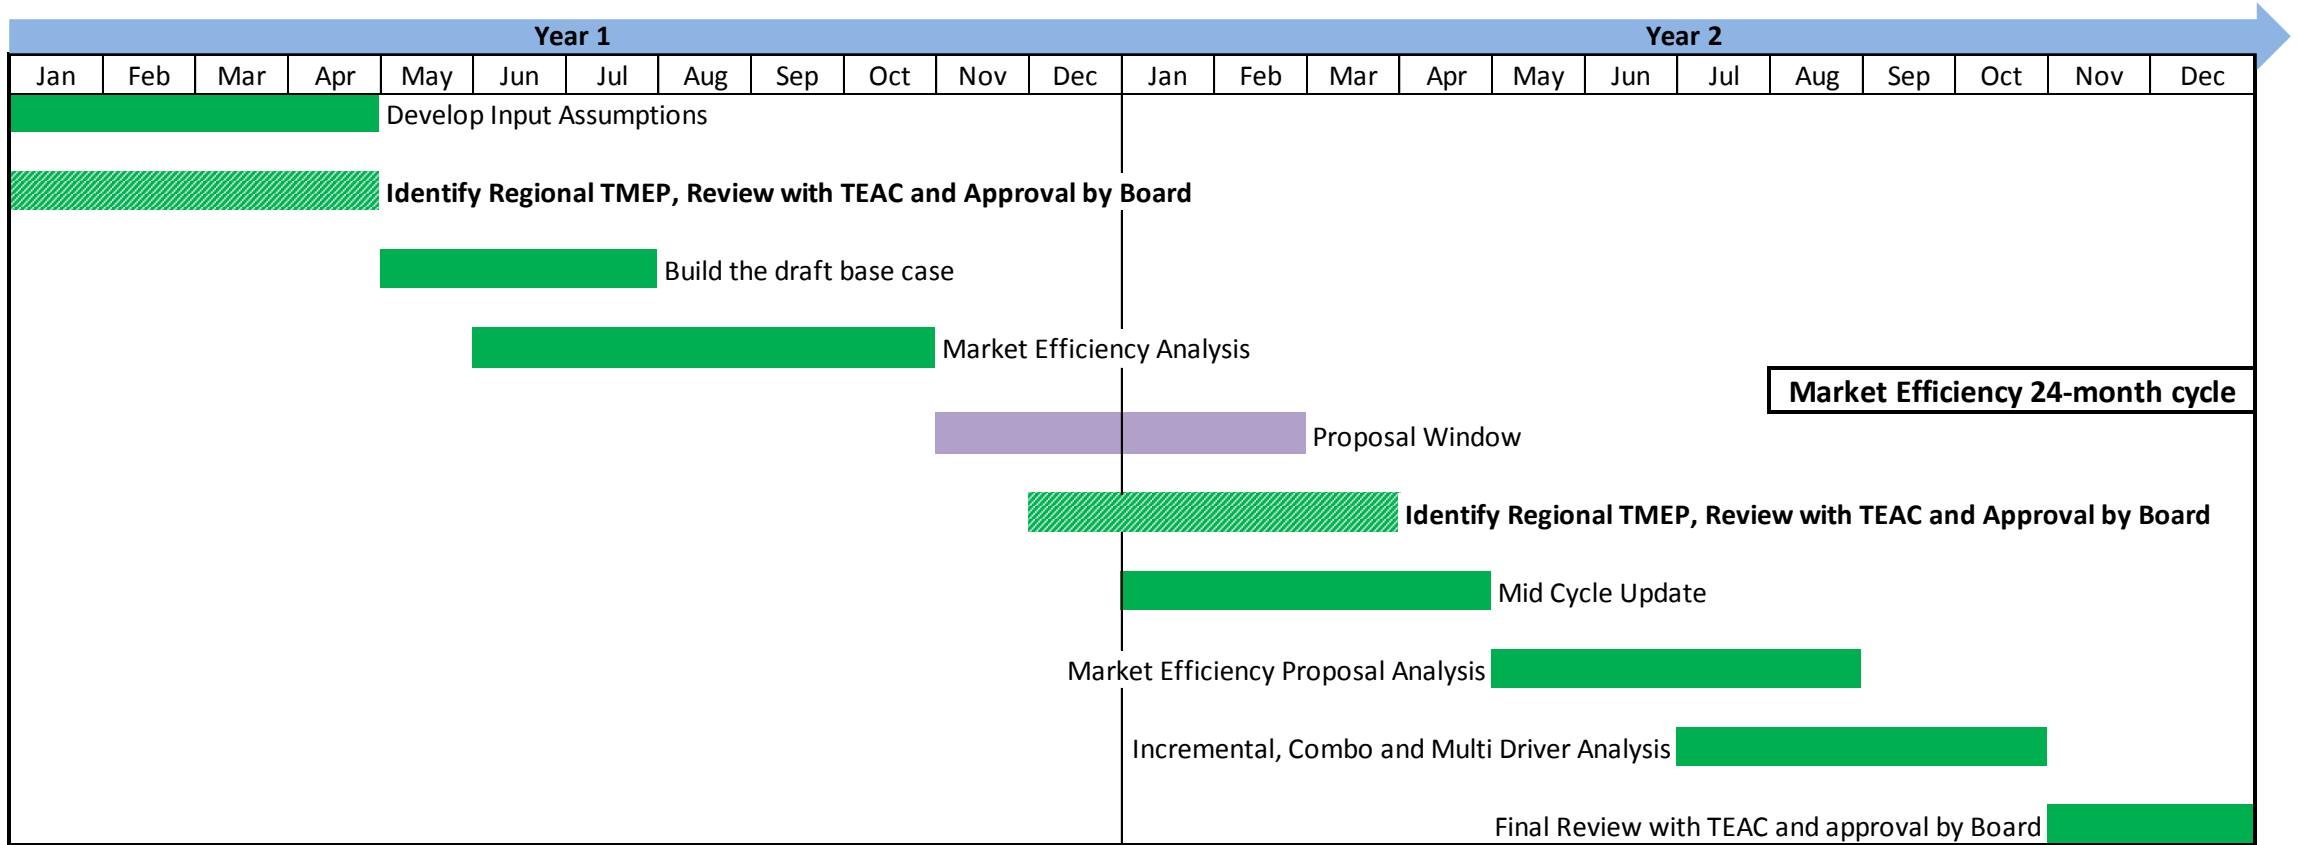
Year 1

Year 2

| Jan | Feb | Mar | Apr | May | Jun | Jul | Aug | Sep | Oct | Nov | Dec | Jan | Feb | Mar | Apr | May | Jun | Jul | Aug | Sep | Oct | Nov | Dec |
|---|---|---|---|---|---|---|---|---|---|---|---|---|---|---|---|---|---|---|---|---|---|---|---|

Develop Input Assumptions

**Identify Regional TMEP, Review with TEAC and Approval by Board**

Build the draft base case

Market Efficiency Analysis

**Market Efficiency 24-month cycle**

Proposal Window

**Identify Regional TMEP, Review with TEAC and Approval by Board**

Mid Cycle Update

Market Efficiency Proposal Analysis

Incremental, Combo and Multi Driver Analysis

Final Review with TEAC and approval by Board